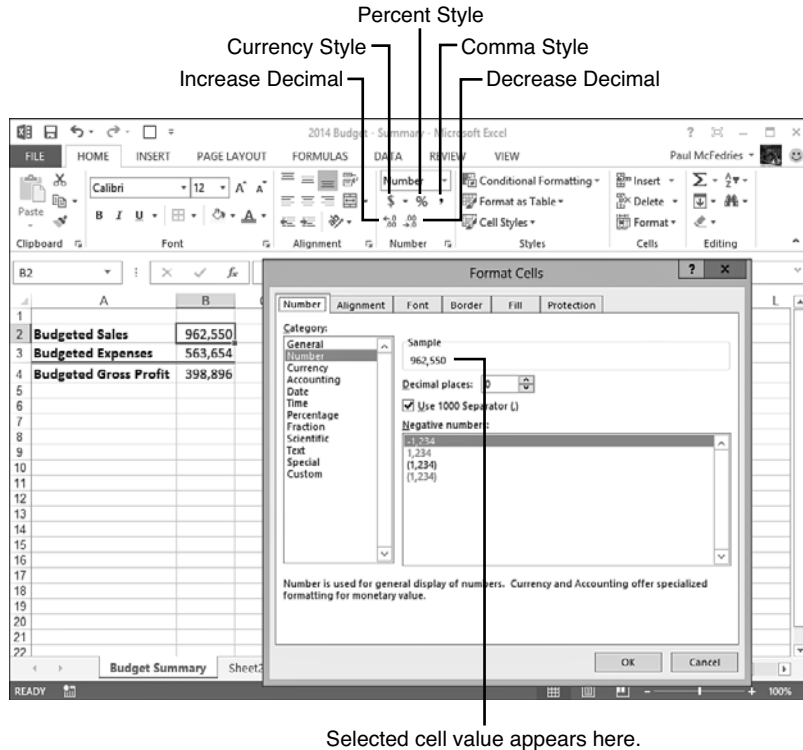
Percent Style
Currency Style
Comma Style
Increase Decimal
Decrease Decimal

2014 Budget - Summary - Microsoft Excel
? – □ ×
FILE HOME INSERT PAGE LAYOUT FORMULAS DATA REVIEW VIEW
Paul McFedries
Paste
Calibri 12 A A
B I U
Clipboard Font Alignment Number Styles Cells Editing
Number
$ % ,
.00 .00
Conditional Formatting
Format as Table
Cell Styles
Insert
Delete
Format
B2 fx

| | A | B |
|---|---|---|
| 1 | | |
| 2 | Budgeted Sales | 962,550 |
| 3 | Budgeted Expenses | 563,654 |
| 4 | Budgeted Gross Profit | 398,896 |
| 5 | | |
| 6 | | |
| 7 | | |
| 8 | | |
| 9 | | |
| 10 | | |
| 11 | | |
| 12 | | |
| 13 | | |
| 14 | | |
| 15 | | |
| 16 | | |
| 17 | | |
| 18 | | |
| 19 | | |
| 20 | | |
| 21 | | |
| 22 | | |

Budget Summary Sheet2
READY 100%

Format Cells ? ×
Number Alignment Font Border Fill Protection
Category:
General
Number
Currency
Accounting
Date
Time
Percentage
Fraction
Scientific
Text
Special
Custom
Sample
962,550
Decimal places: 0
Use 1000 Separator (,)
Negative numbers:
-1,234
1,234
(1,234)
(1,234)
Number is used for general display of numbers. Currency and Accounting offer specialized formatting for monetary value.
OK Cancel

Selected cell value appears here.